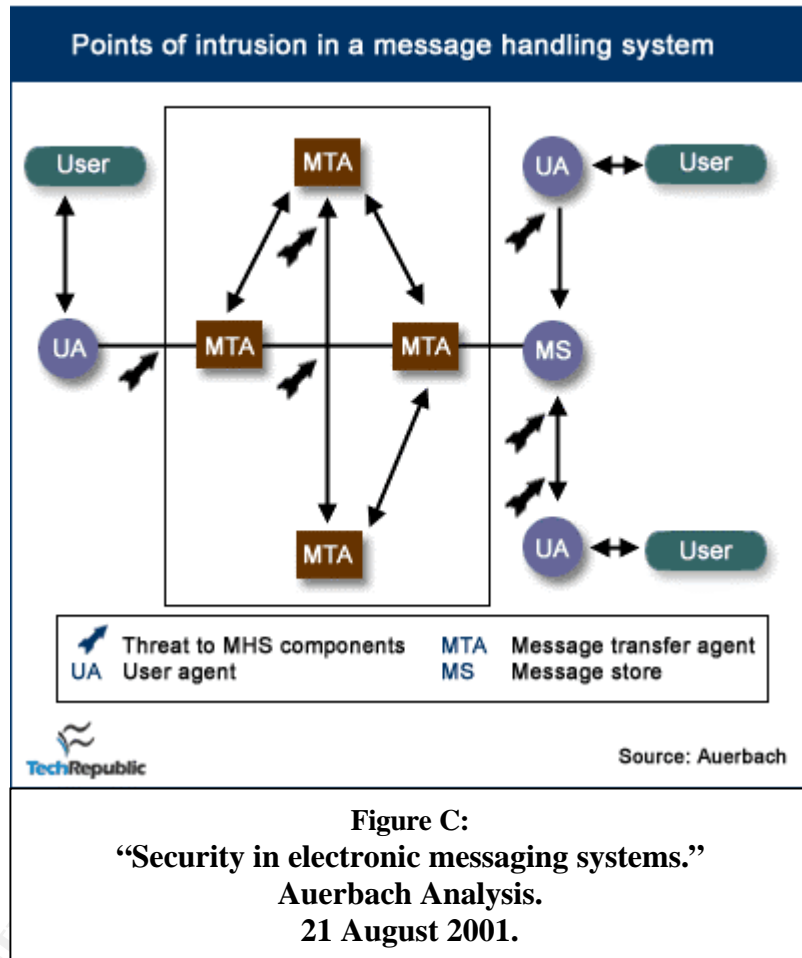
Points of intrusion in a message handling system

User

MTA

UA

User

UA

MTA

MTA

MS

MTA

UA

User

Threat to MHS components
UA User agent
MTA Message transfer agent
MS Message store

TechRepublic

Source: Auerbach

Figure C:
"Security in electronic messaging systems."
Auerbach Analysis.
21 August 2001.